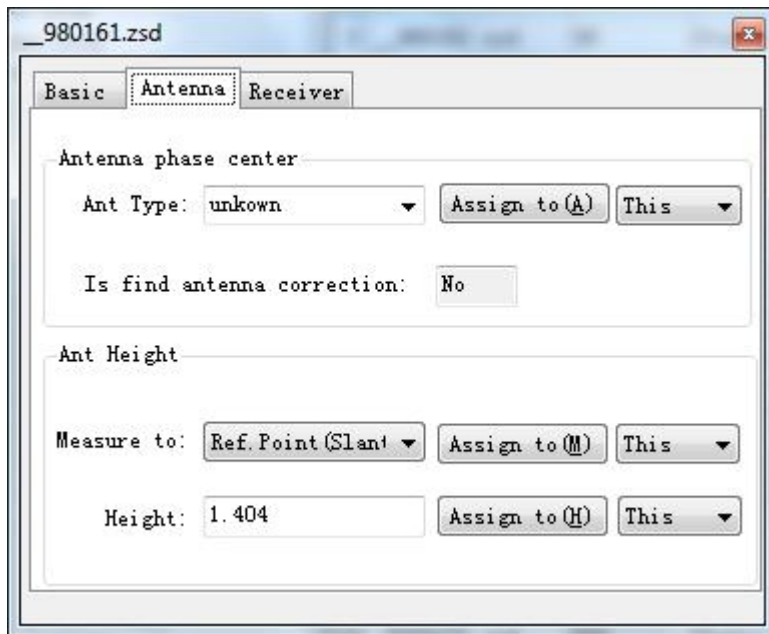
_980161.zsd

Basic | Antenna | Receiver

Antenna phase center

Ant Type: unkown | Assign to(A) | This

Is find antenna correction: No

Ant Height

Measure to: Ref.Point(Slant | Assign to(M) | This

Height: 1.404 | Assign to(H) | This